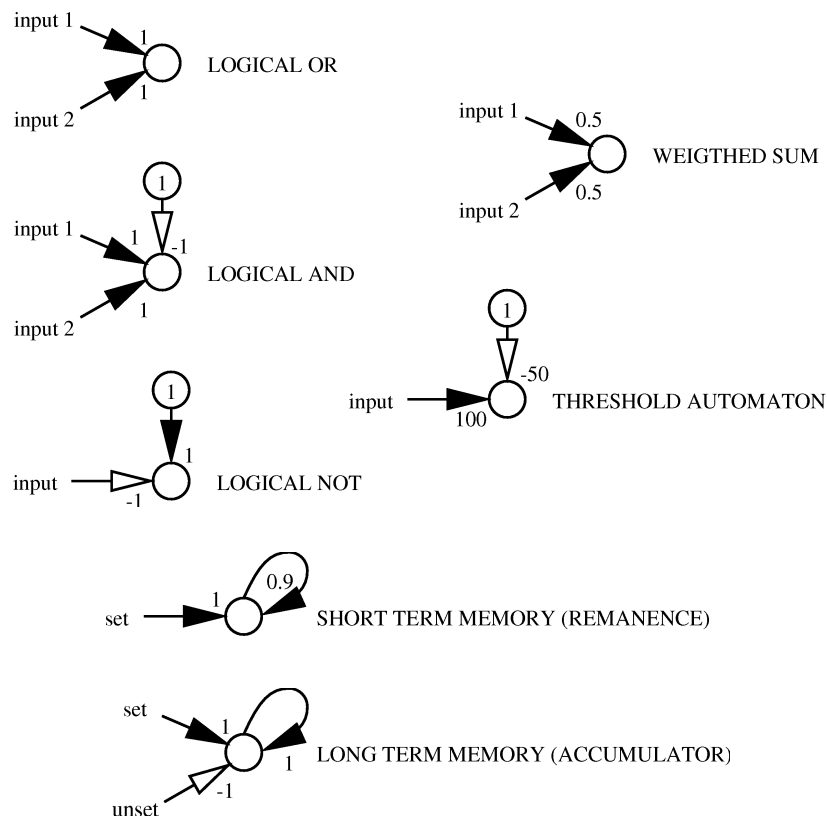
input 1
1
1
input 2
LOGICAL OR

input 1
0.5
input 2
0.5
WEIGTHED SUM

1
-1
input 1
1
input 2
1
LOGICAL AND

1
-50
input
100
THRESHOLD AUTOMATON

1
1
input
-1
LOGICAL NOT

set
1
0.9
SHORT TERM MEMORY (REMANENCE)

set
1
1
unset
-1
LONG TERM MEMORY (ACCUMULATOR)